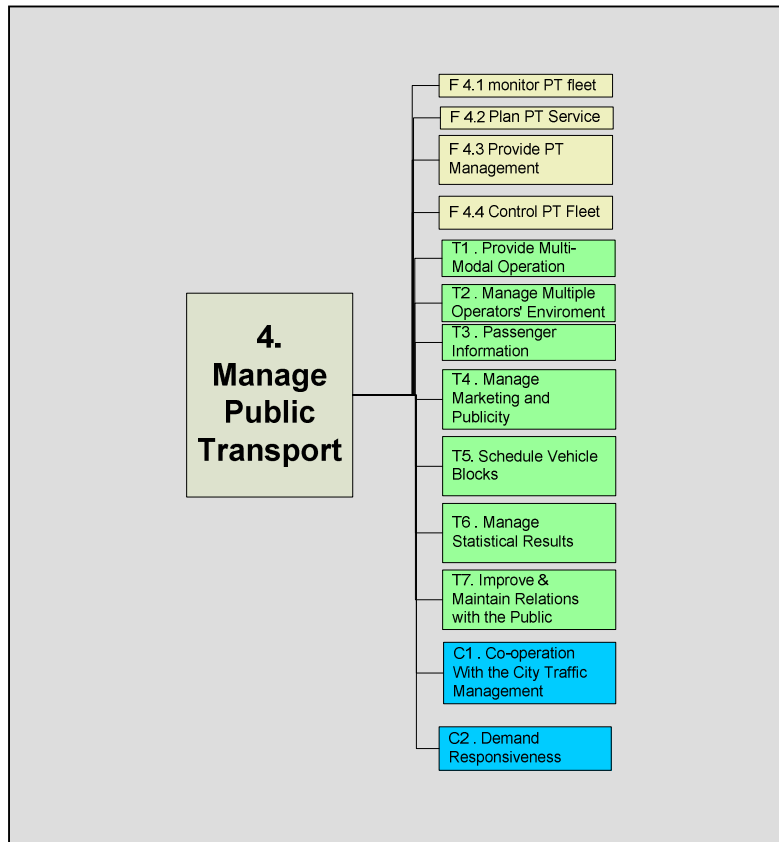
4. Manage Public Transport

F 4.1 monitor PT fleet

F 4.2 Plan PT Service

F 4.3 Provide PT Management

F 4.4 Control PT Fleet

T1 . Provide Multi-Modal Operation

T2 . Manage Multiple Operators' Enviroment

T3 . Passenger Information

T4 . Manage Marketing and Publicity

T5. Schedule Vehicle Blocks

T6 . Manage Statistical Results

T7. Improve & Maintain Relations with the Public

C1 . Co-operation With the City Traffic Management

C2 . Demand Responsiveness